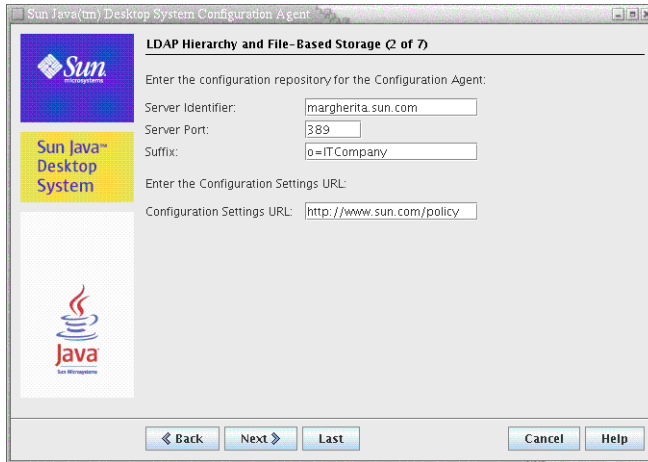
Sun Java(tm) Desktop System Configuration Agent

Sun microsystems

Sun Java™ Desktop System

Java Sun Microsystems

LDAP Hierarchy and File-Based Storage (2 of 7)

Enter the configuration repository for the Configuration Agent:

Server Identifier: margherita.sun.com

Server Port: 389

Suffix: o=ITCompany

Enter the Configuration Settings URL:

Configuration Settings URL: http://www.sun.com/policy

« Back Next » Last Cancel Help